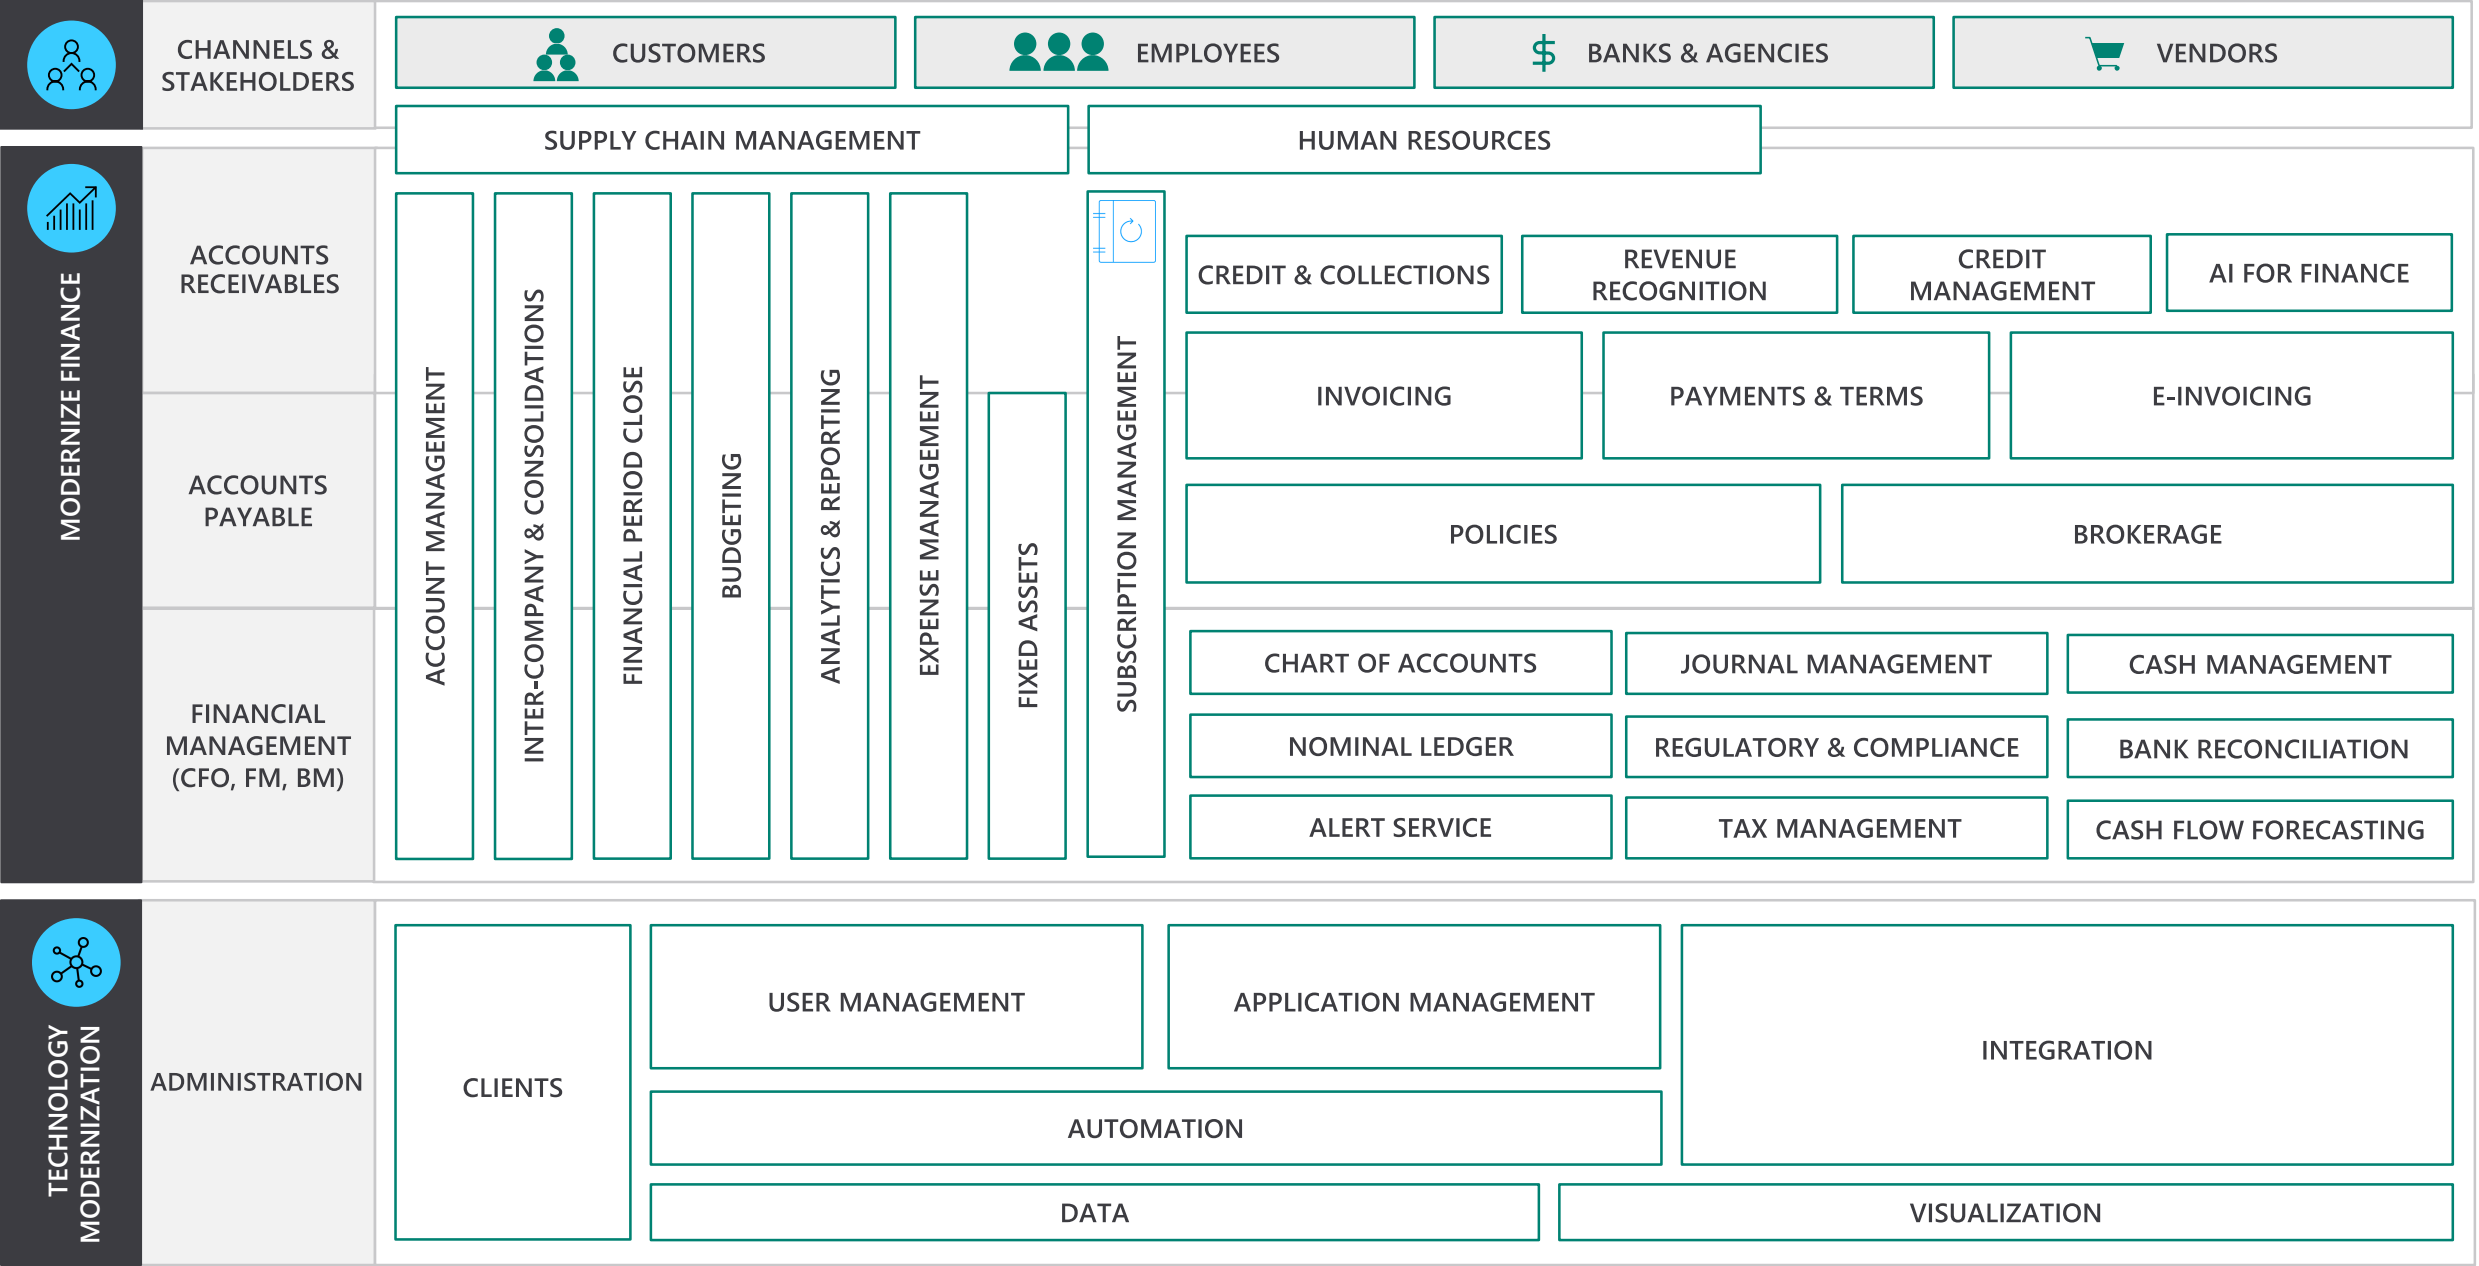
CHANNELS & STAKEHOLDERS

CUSTOMERS

EMPLOYEES

$ BANKS & AGENCIES

VENDORS

SUPPLY CHAIN MANAGEMENT

HUMAN RESOURCES

MODERNIZE FINANCE

ACCOUNTS RECEIVABLES

ACCOUNTS PAYABLE

FINANCIAL MANAGEMENT (CFO, FM, BM)

ACCOUNT MANAGEMENT

INTER-COMPANY & CONSOLIDATIONS

FINANCIAL PERIOD CLOSE

BUDGETING

ANALYTICS & REPORTING

EXPENSE MANAGEMENT

FIXED ASSETS

SUBSCRIPTION MANAGEMENT

CREDIT & COLLECTIONS

REVENUE RECOGNITION

CREDIT MANAGEMENT

AI FOR FINANCE

INVOICING

PAYMENTS & TERMS

E-INVOICING

POLICIES

BROKERAGE

CHART OF ACCOUNTS

JOURNAL MANAGEMENT

CASH MANAGEMENT

NOMINAL LEDGER

REGULATORY & COMPLIANCE

BANK RECONCILIATION

ALERT SERVICE

TAX MANAGEMENT

CASH FLOW FORECASTING

TECHNOLOGY MODERNIZATION

ADMINISTRATION

CLIENTS

USER MANAGEMENT

APPLICATION MANAGEMENT

INTEGRATION

AUTOMATION

DATA

VISUALIZATION